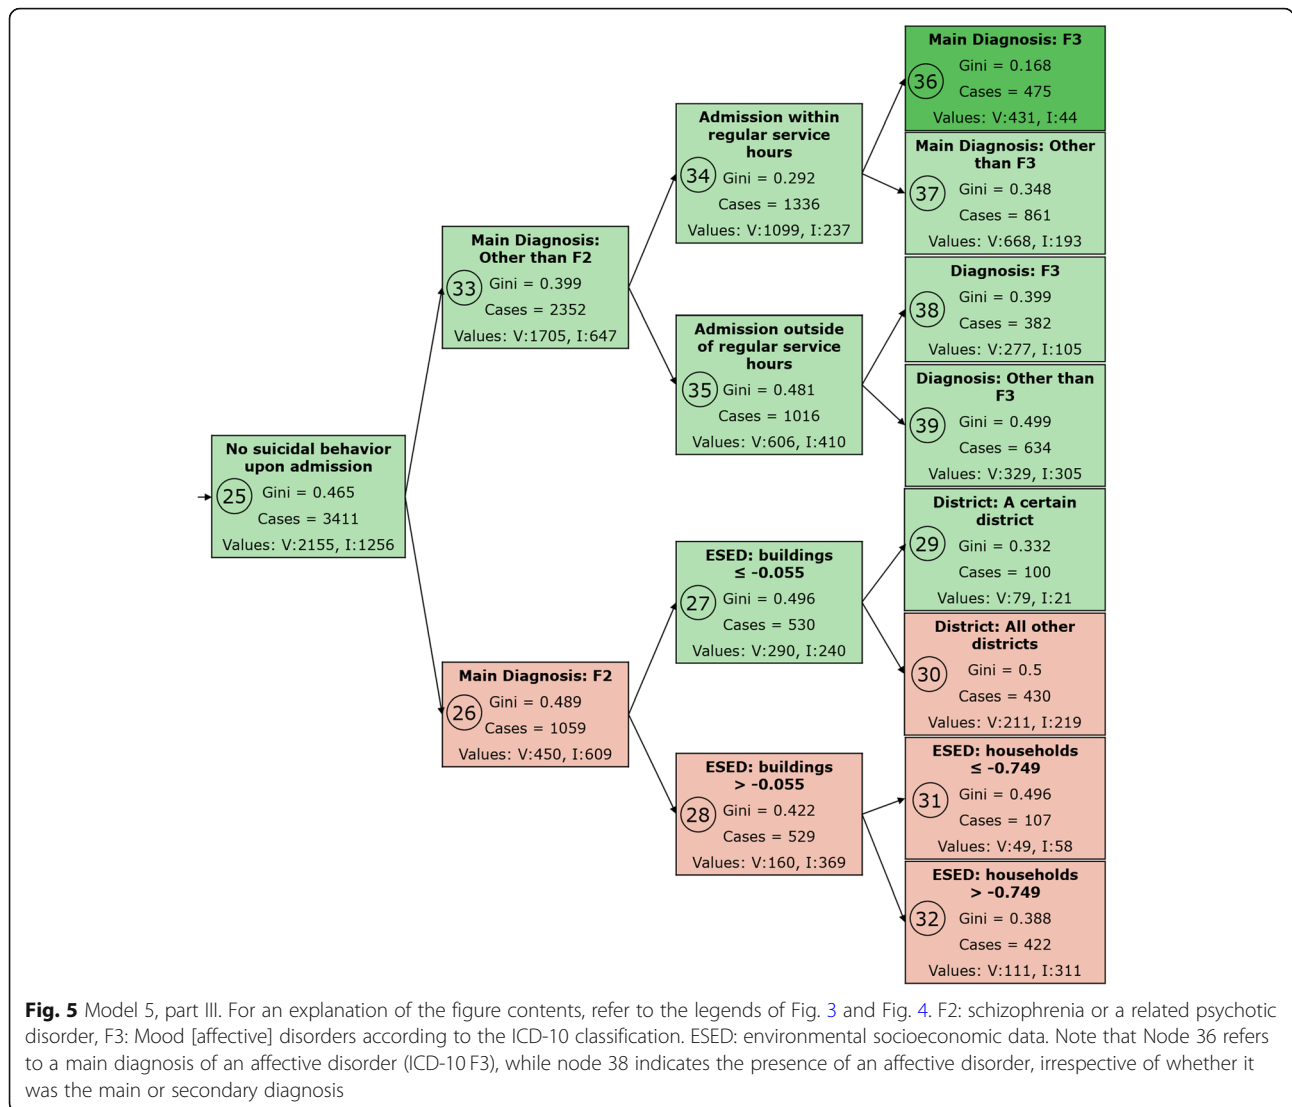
No suicidal behavior upon admission
25 Gini = 0.465
Cases = 3411
Values: V:2155, I:1256

Main Diagnosis: Other than F2
33 Gini = 0.399
Cases = 2352
Values: V:1705, I:647

Main Diagnosis: F2
26 Gini = 0.489
Cases = 1059
Values: V:450, I:609

Admission within regular service hours
34 Gini = 0.292
Cases = 1336
Values: V:1099, I:237

Admission outside of regular service hours
35 Gini = 0.481
Cases = 1016
Values: V:606, I:410

ESED: buildings ≤ -0.055
27 Gini = 0.496
Cases = 530
Values: V:290, I:240

ESED: buildings > -0.055
28 Gini = 0.422
Cases = 529
Values: V:160, I:369

Main Diagnosis: F3
36 Gini = 0.168
Cases = 475
Values: V:431, I:44

Main Diagnosis: Other than F3
37 Gini = 0.348
Cases = 861
Values: V:668, I:193

Diagnosis: F3
38 Gini = 0.399
Cases = 382
Values: V:277, I:105

Diagnosis: Other than F3
39 Gini = 0.499
Cases = 634
Values: V:329, I:305

District: A certain district
29 Gini = 0.332
Cases = 100
Values: V:79, I:21

District: All other districts
30 Gini = 0.5
Cases = 430
Values: V:211, I:219

ESED: households ≤ -0.749
31 Gini = 0.496
Cases = 107
Values: V:49, I:58

ESED: households > -0.749
32 Gini = 0.388
Cases = 422
Values: V:111, I:311

Fig. 5 Model 5, part III. For an explanation of the figure contents, refer to the legends of Fig. 3 and Fig. 4. F2: schizophrenia or a related psychotic disorder, F3: Mood [affective] disorders according to the ICD-10 classification. ESED: environmental socioeconomic data. Note that Node 36 refers to a main diagnosis of an affective disorder (ICD-10 F3), while node 38 indicates the presence of an affective disorder, irrespective of whether it was the main or secondary diagnosis